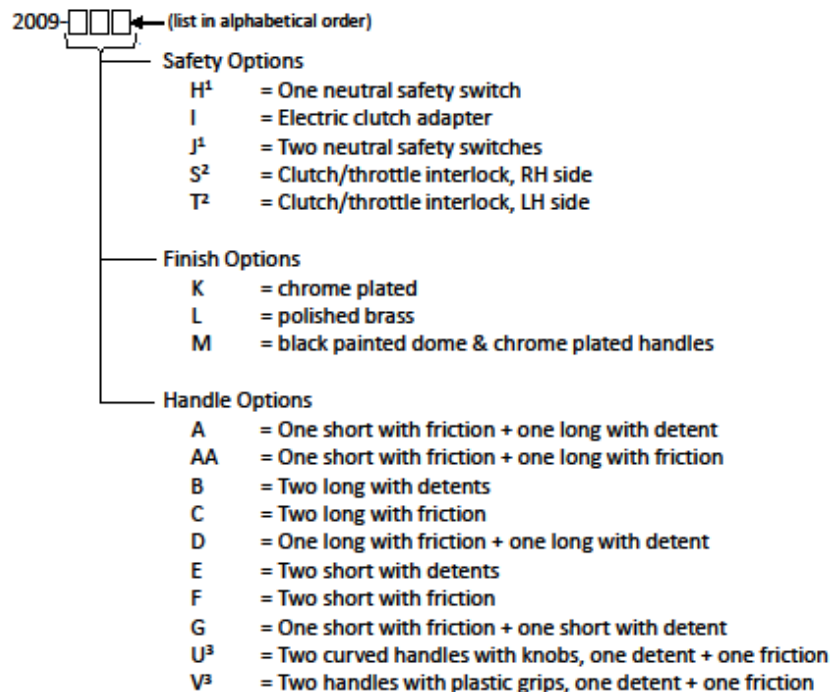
2009-□□□ ← (list in alphabetical order)

Safety Options
$H^1$ = One neutral safety switch
I = Electric clutch adapter
$J^1$ = Two neutral safety switches
$S^2$ = Clutch/throttle interlock, RH side
$T^2$ = Clutch/throttle interlock, LH side

Finish Options
K = chrome plated
L = polished brass
M = black painted dome & chrome plated handles

Handle Options
A = One short with friction + one long with detent
AA = One short with friction + one long with friction
B = Two long with detents
C = Two long with friction
D = One long with friction + one long with detent
E = Two short with detents
F = Two short with friction
G = One short with friction + one short with detent
$U^3$ = Two curved handles with knobs, one detent + one friction
$V^3$ = Two handles with plastic grips, one detent + one friction